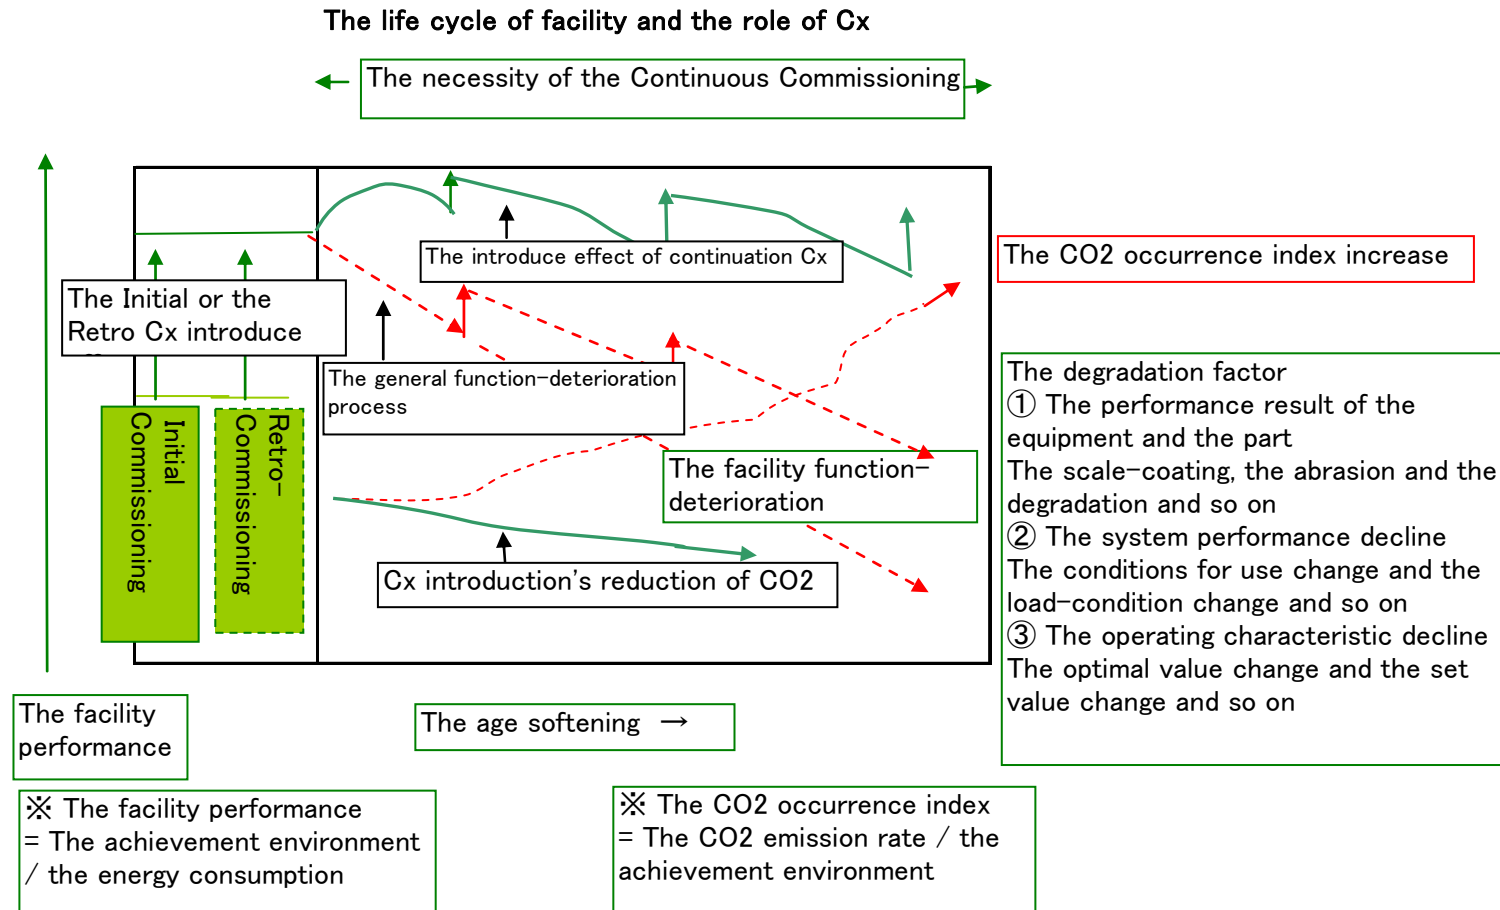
The life cycle of facility and the role of Cx

The necessity of the Continuous Commissioning

The introduce effect of continuation Cx

The CO2 occurrence index increase

The Initial or the Retro Cx introduce

The general function-deterioration process

Initial Commissioning

Retro-Commissioning

The degradation factor
① The performance result of the equipment and the part
The scale-coating, the abrasion and the degradation and so on
② The system performance decline
The conditions for use change and the load-condition change and so on
③ The operating characteristic decline
The optimal value change and the set value change and so on

The facility function-deterioration

Cx introduction's reduction of CO2

The facility performance

The age softening →

※ The facility performance
= The achievement environment / the energy consumption

※ The CO2 occurrence index
= The CO2 emission rate / the achievement environment